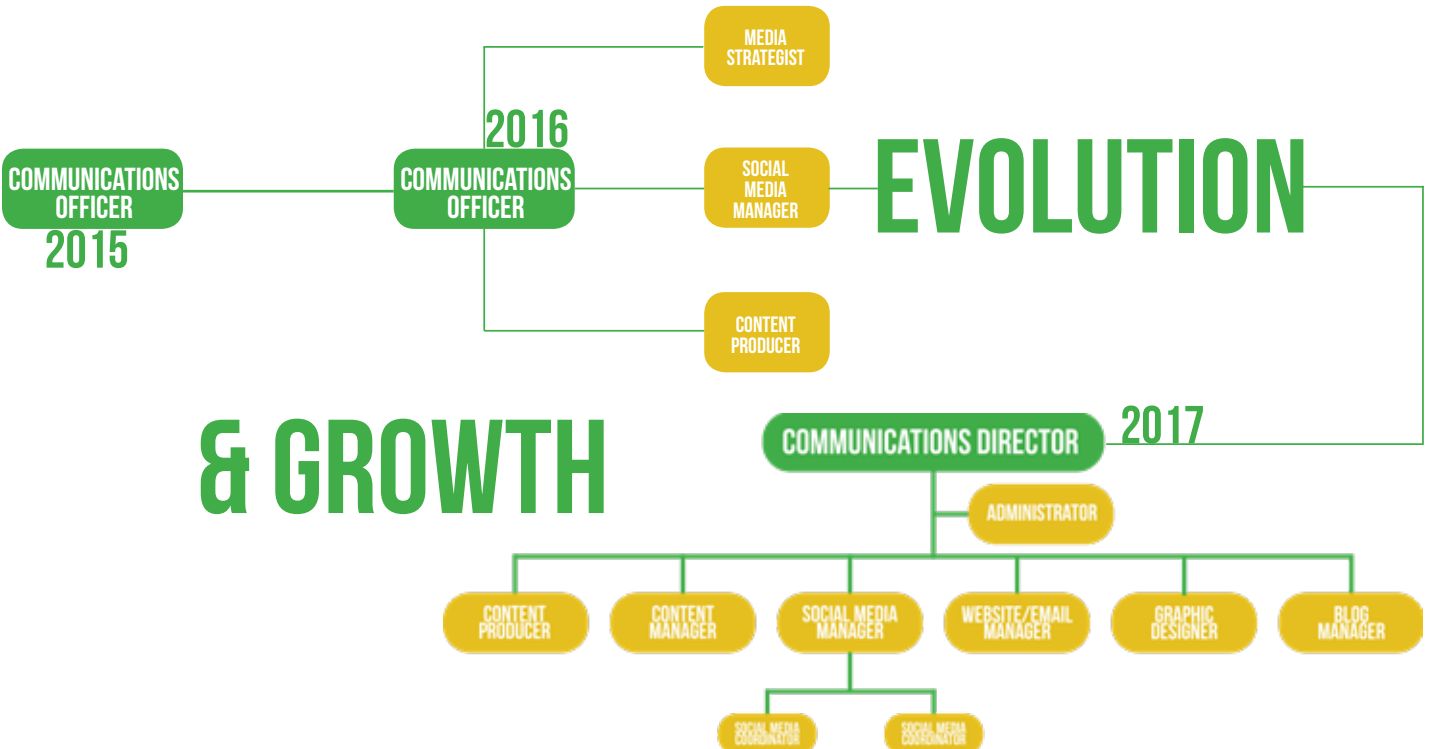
MEDIA STRATEGIST

2016

COMMUNICATIONS OFFICER

2015

COMMUNICATIONS OFFICER

SOCIAL MEDIA MANAGER

EVOLUTION

CONTENT PRODUCER

& GROWTH

COMMUNICATIONS DIRECTOR

2017

ADMINISTRATOR

CONTENT PRODUCER

CONTENT MANAGER

SOCIAL MEDIA MANAGER

WEBSITE/EMAIL MANAGER

GRAPHIC DESIGNER

BLOG MANAGER

SOCIAL MEDIA COORDINATOR

SOCIAL MEDIA COORDINATOR